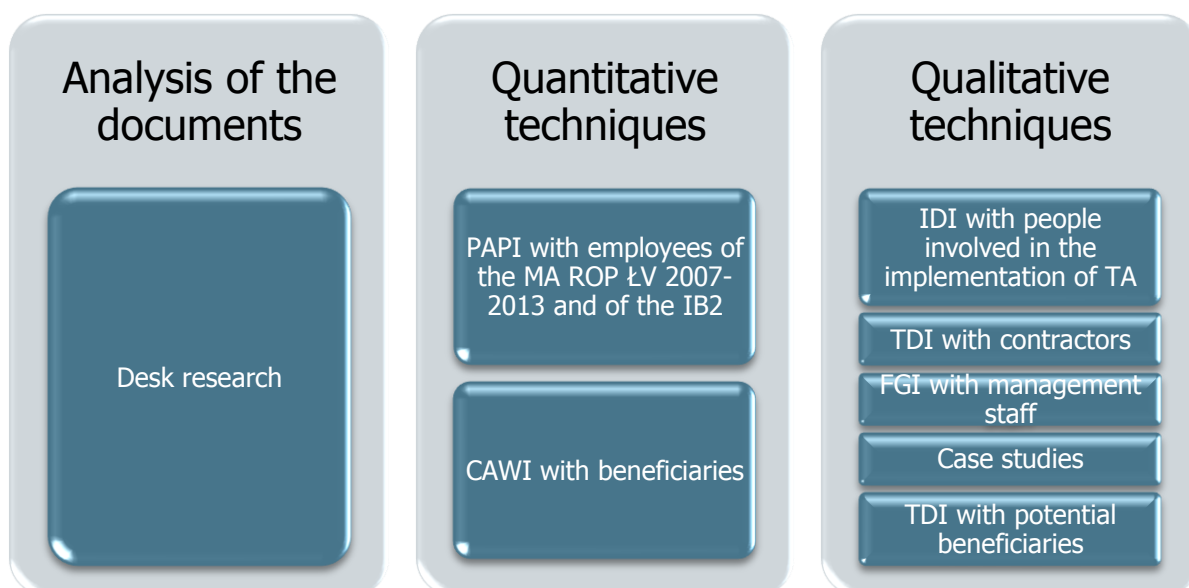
Analysis of the documents

Desk research

Quantitative techniques

PAPI with employees of the MA ROP ŁV 2007-2013 and of the IB2

CAWI with beneficiaries

Qualitative techniques

IDI with people involved in the implementation of TA

TDI with contractors

FGI with management staff

Case studies

TDI with potential beneficiaries